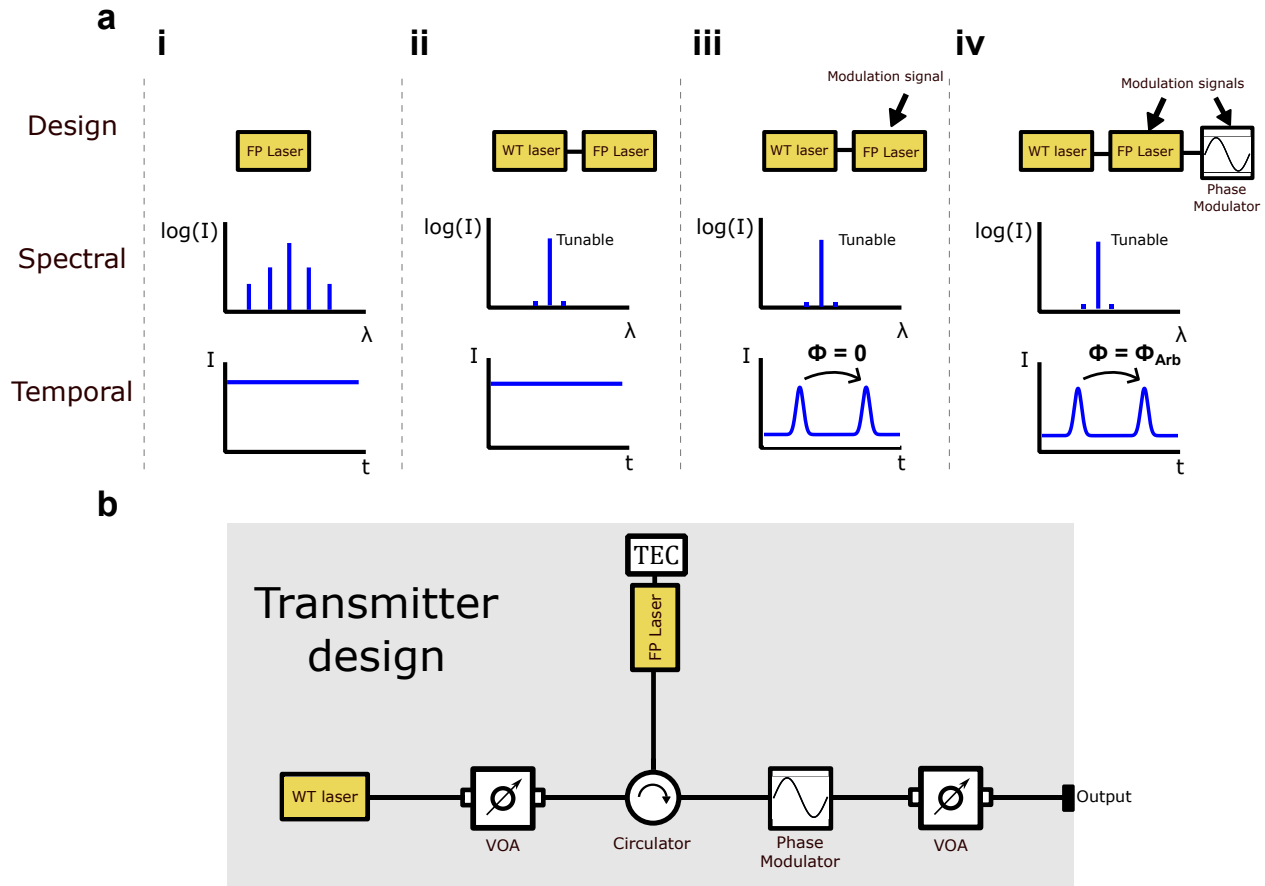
a

i

ii

iii

iv

Design

Spectral

Temporal

FP Laser

log(I)

λ

I

t

WT laser

FP Laser

log(I)

Tunable

λ

I

t

Modulation signal

WT laser

FP Laser

log(I)

Tunable

λ

I

$\Phi = 0$

t

Modulation signals

WT laser

FP Laser

Phase Modulator

log(I)

Tunable

λ

I

$\Phi = \Phi_{Arb}$

t

b

Transmitter design

TEC

FP Laser

WT laser

VOA

Circulator

Phase Modulator

VOA

Output